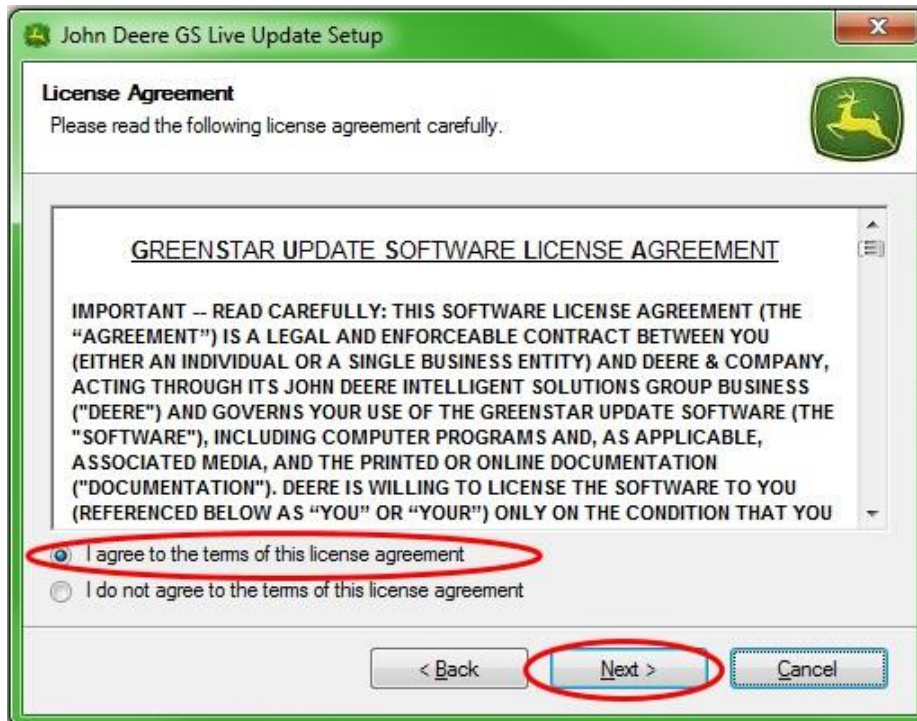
John Deere GS Live Update Setup

License Agreement
Please read the following license agreement carefully.

GREENSTAR UPDATE SOFTWARE LICENSE AGREEMENT

IMPORTANT -- READ CAREFULLY: THIS SOFTWARE LICENSE AGREEMENT (THE "AGREEMENT") IS A LEGAL AND ENFORCEABLE CONTRACT BETWEEN YOU (EITHER AN INDIVIDUAL OR A SINGLE BUSINESS ENTITY) AND DEERE & COMPANY, ACTING THROUGH ITS JOHN DEERE INTELLIGENT SOLUTIONS GROUP BUSINESS ("DEERE") AND GOVERNS YOUR USE OF THE GREENSTAR UPDATE SOFTWARE (THE "SOFTWARE"), INCLUDING COMPUTER PROGRAMS AND, AS APPLICABLE, ASSOCIATED MEDIA, AND THE PRINTED OR ONLINE DOCUMENTATION ("DOCUMENTATION"). DEERE IS WILLING TO LICENSE THE SOFTWARE TO YOU (REFERENCED BELOW AS "YOU" OR "YOUR") ONLY ON THE CONDITION THAT YOU

I agree to the terms of this license agreement
I do not agree to the terms of this license agreement

< Back
Next >
Cancel